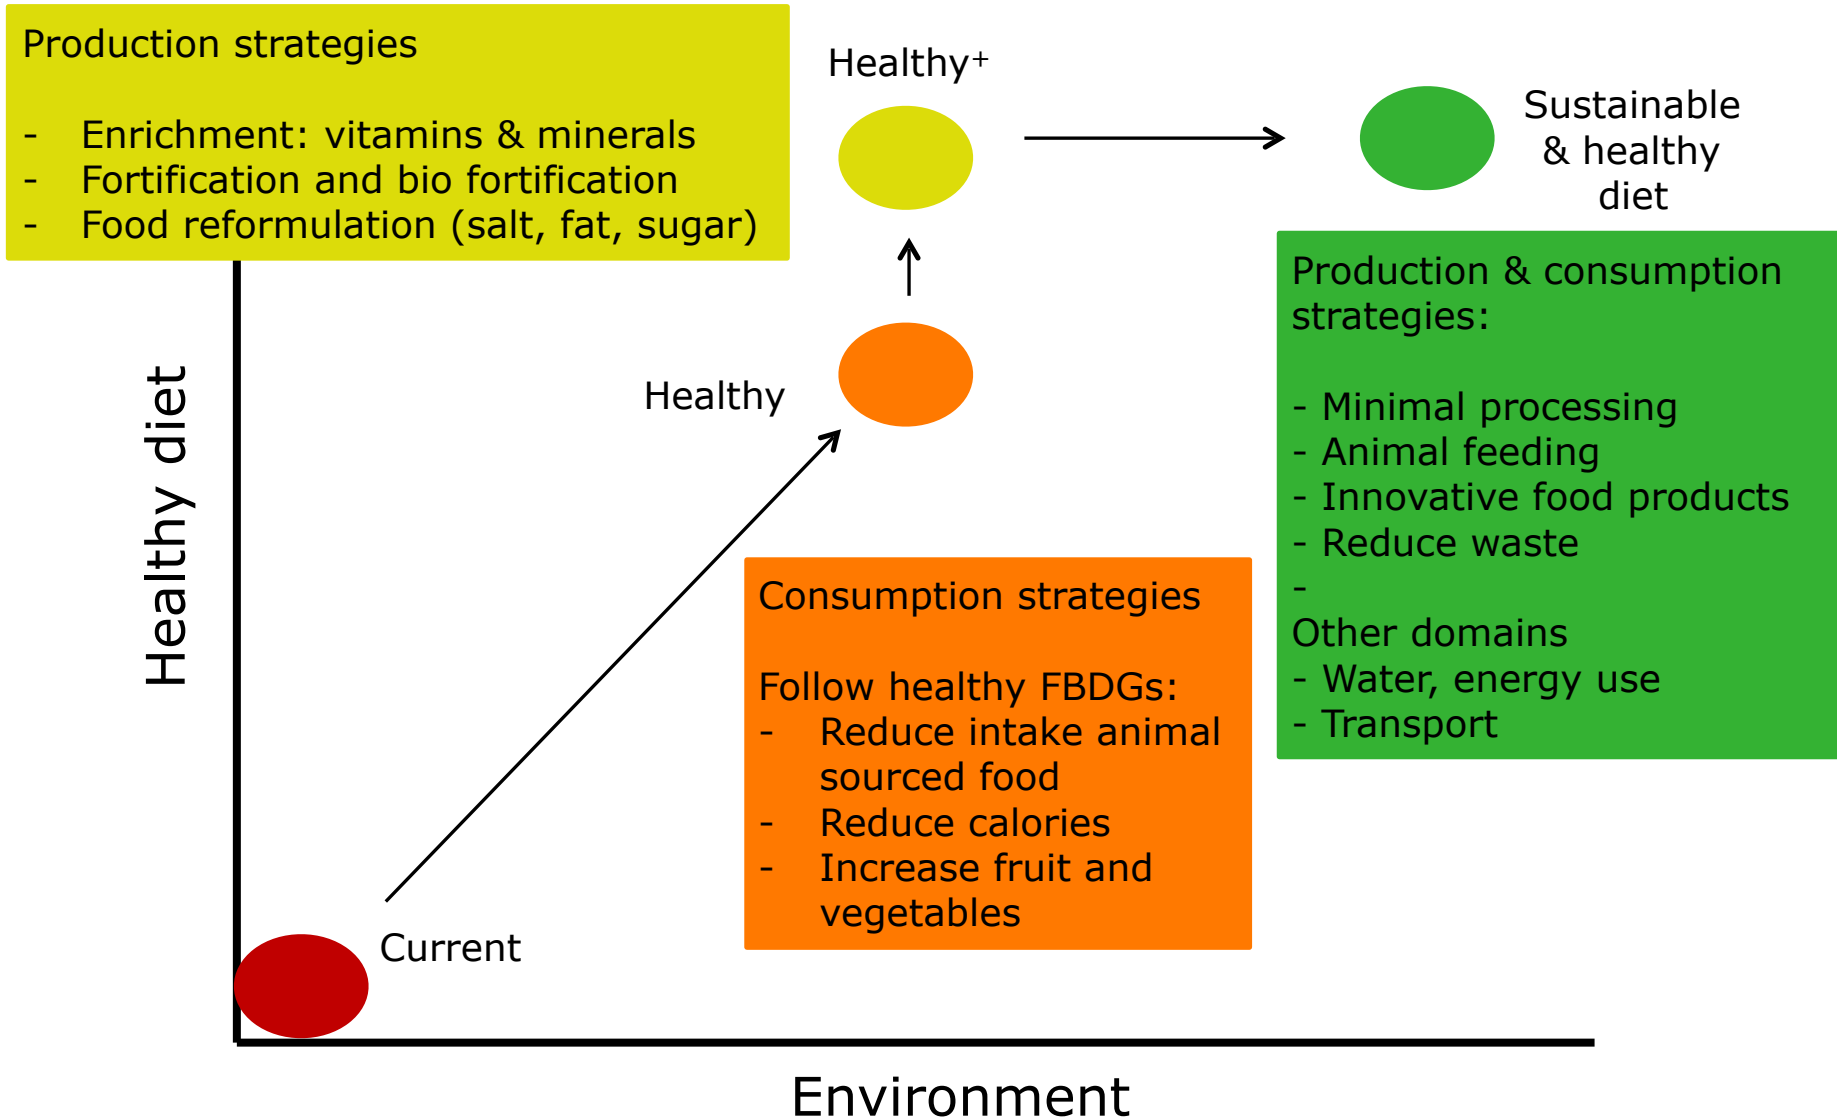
Production strategies

- Enrichment: vitamins & minerals
- Fortification and bio fortification
- Food reformulation (salt, fat, sugar)

Healthy$^{+}$

Sustainable & healthy diet

Production & consumption strategies:

- Minimal processing
- Animal feeding
- Innovative food products
- Reduce waste
-
Other domains
- Water, energy use
- Transport

Healthy

Healthy diet

Consumption strategies

Follow healthy FBDGs:
- Reduce intake animal sourced food
- Reduce calories
- Increase fruit and vegetables

Current

Environment